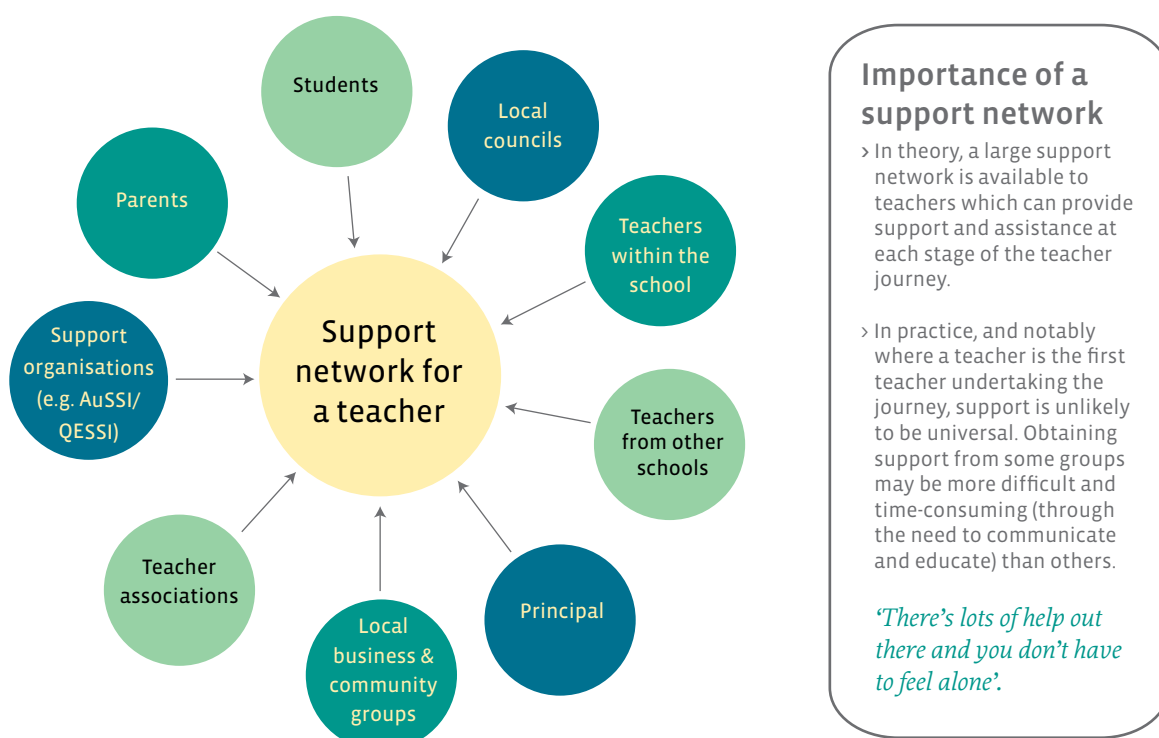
Students

Local councils

Parents

Teachers within the school

Support organisations (e.g. AuSSI/ QESSI)

Support network for a teacher

Teachers from other schools

Teacher associations

Principal

Local business & community groups

Importance of a support network

› In theory, a large support network is available to teachers which can provide support and assistance at each stage of the teacher journey.

› In practice, and notably where a teacher is the first teacher undertaking the journey, support is unlikely to be universal. Obtaining support from some groups may be more difficult and time-consuming (through the need to communicate and educate) than others.

'There's lots of help out there and you don't have to feel alone'.